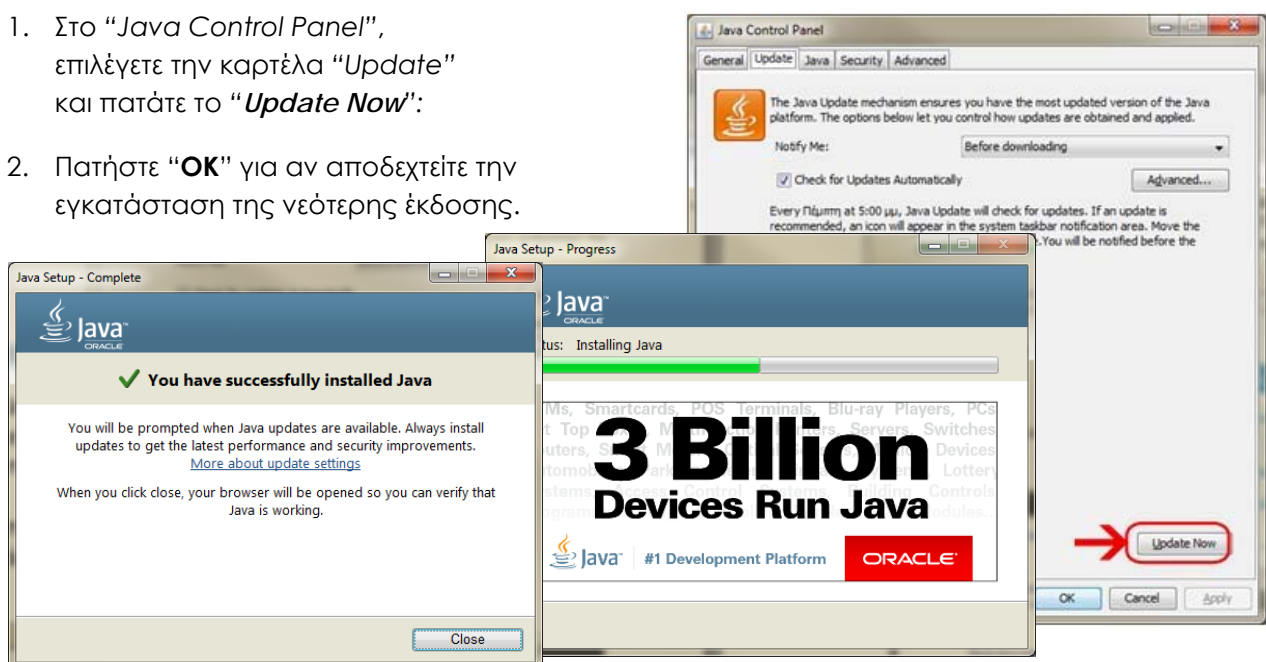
1. Στο "*Java Control Panel*", επιλέγετε την καρτέλα "*Update*" και πατάτε το "***Update Now***":

2. Πατήστε "**OK**" για αν αποδεχτείτε την εγκατάσταση της νεότερης έκδοσης.

Java Control Panel

General | Update | Java | Security | Advanced

The Java Update mechanism ensures you have the most updated version of the Java platform. The options below let you control how updates are obtained and applied.

Notify Me: Before downloading

Check for Updates Automatically

Advanced...

Every Πέμπτη at 5:00 μμ, Java Update will check for updates. If an update is recommended, an icon will appear in the system taskbar notification area. Move the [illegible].You will be notified before the

Update Now

OK | Cancel | Apply

Java Setup - Progress

Java ORACLE

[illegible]tus: Installing Java

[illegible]Ms, Smartcards, POS Terminals, Blu-ray Players, PCs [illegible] Top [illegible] M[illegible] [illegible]ers, Servers, Switches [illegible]uters, S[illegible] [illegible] Devices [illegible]utomo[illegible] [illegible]ark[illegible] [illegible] Lottery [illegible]stems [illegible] Controls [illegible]ogram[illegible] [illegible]dules.

3 Billion
Devices Run Java

Java #1 Development Platform ORACLE

Java Setup - Complete

Java ORACLE

You have successfully installed Java

You will be prompted when Java updates are available. Always install updates to get the latest performance and security improvements.
More about update settings

When you click close, your browser will be opened so you can verify that Java is working.

Close